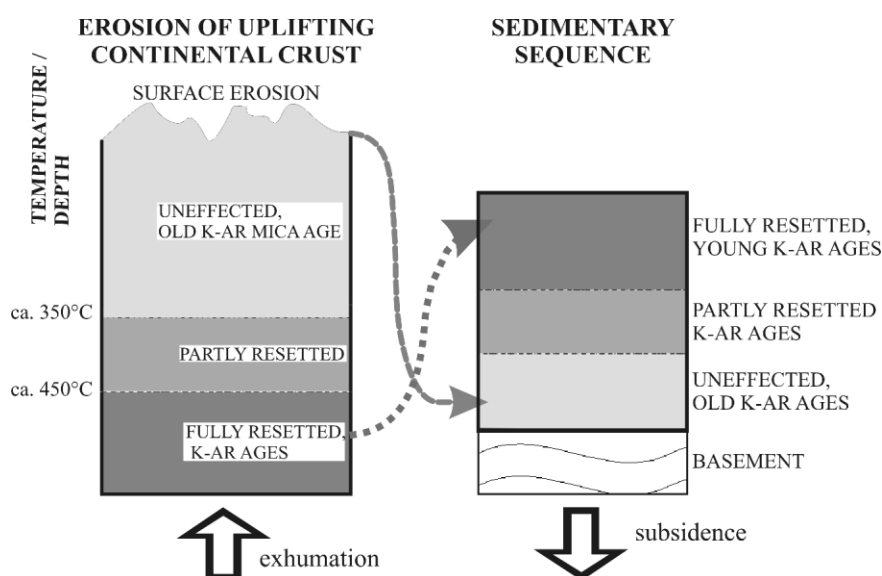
EROSION OF UPLIFTING CONTINENTAL CRUST

SEDIMENTARY SEQUENCE

SURFACE EROSION

TEMPERATURE / DEPTH

UNEFFECTED, OLD K-AR MICA AGE

ca. 350°C

PARTLY RESETTED

ca. 450°C

FULLY RESETTED, K-AR AGES

FULLY RESETTED, YOUNG K-AR AGES

PARTLY RESETTED K-AR AGES

UNEFFECTED, OLD K-AR AGES

BASEMENT

exhumation

subsidence